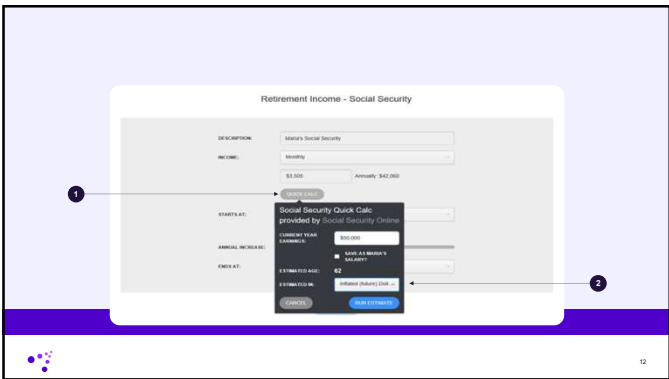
Retirement Income - Social Security

DESCRIPTION: Maria's Social Security

INCOME: Monthly

$3,500 Annually: $42,000

1

QUICK CALC

STARTS AT:

ANNUAL INCREASE:

ENDS AT:

Social Security Quick Calc provided by Social Security Online

CURRENT YEAR EARNINGS: $50,000

SAVE AS MARIA'S SALARY?

ESTIMATED AGE: 62

ESTIMATED IN: Inflated (future) Doll...

2

CANCEL

RUN ESTIMATE

12